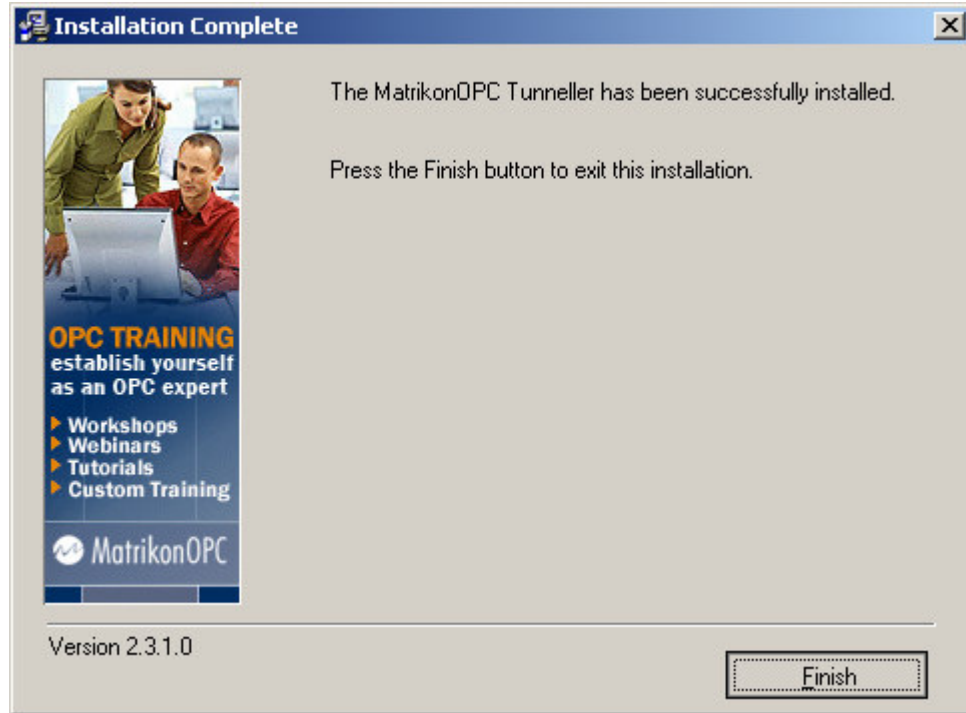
Installation Complete

OPC TRAINING
establish yourself as an OPC expert

Workshops
Webinars
Tutorials
Custom Training

MatrikonOPC

The MatrikonOPC Tunneller has been successfully installed.

Press the Finish button to exit this installation.

Version 2.3.1.0

Finish